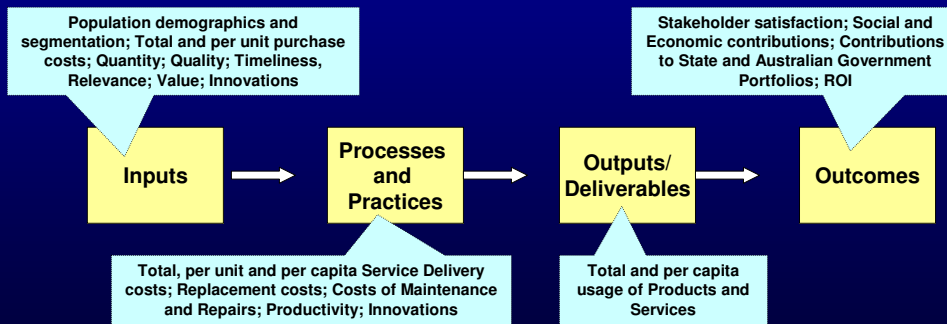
Population demographics and segmentation; Total and per unit purchase costs; Quantity; Quality; Timeliness, Relevance; Value; Innovations

Stakeholder satisfaction; Social and Economic contributions; Contributions to State and Australian Government Portfolios; ROI

Inputs

Processes and Practices

Outputs/ Deliverables

Outcomes

Total, per unit and per capita Service Delivery costs; Replacement costs; Costs of Maintenance and Repairs; Productivity; Innovations

Total and per capita usage of Products and Services